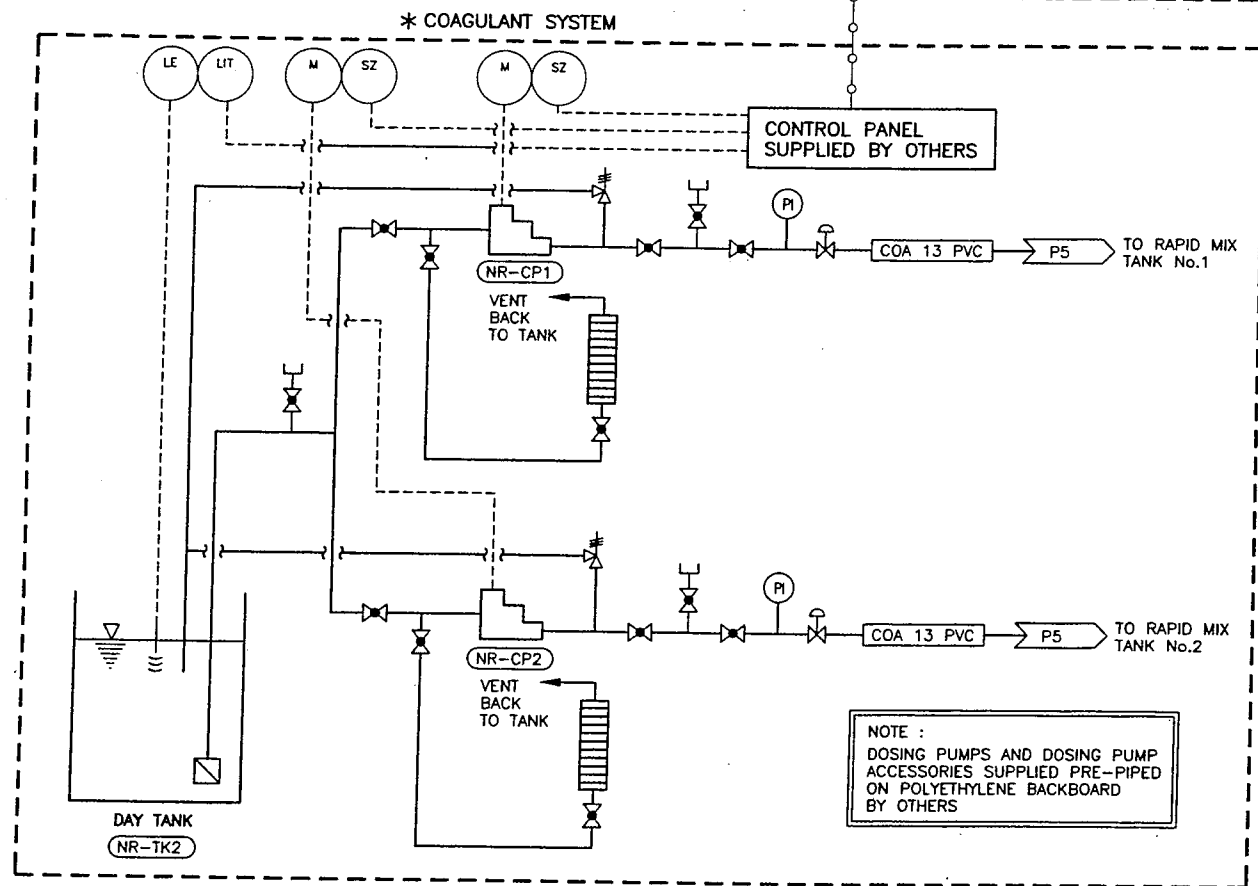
* COAGULANT SYSTEM

LE LIT M SZ M SZ

CONTROL PANEL SUPPLIED BY OTHERS

PI

NR-CP1

COA 13 PVC

P5

TO RAPID MIX TANK No.1

VENT BACK TO TANK

PI

NR-CP2

COA 13 PVC

P5

TO RAPID MIX TANK No.2

VENT BACK TO TANK

NOTE :
DOSING PUMPS AND DOSING PUMP ACCESSORIES SUPPLIED PRE-PIPED ON POLYETHYLENE BACKBOARD BY OTHERS

DAY TANK
NR-TK2